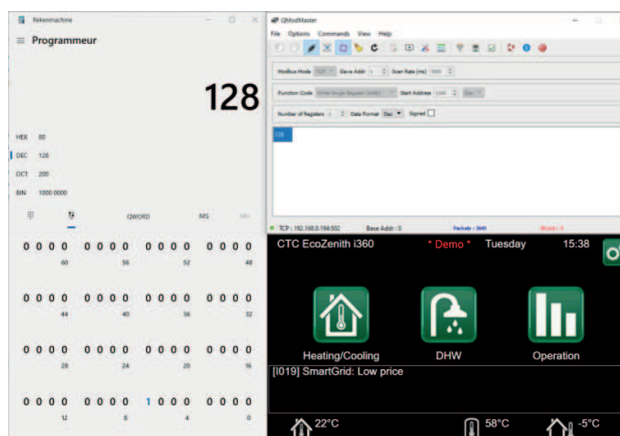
Rekenmachine

Programmeur

128

HEX 80

DEC 128

OCT 200

BIN 1000 0000

QWORD

MS

0000 0000 0000 0000
60 56 52 48

0000 0000 0000 0000
44 40 36 32

0000 0000 0000 0000
28 24 20 16

0000 0000 1000 0000
12 8 4 0

QModMaster

File Options Commands View Help

Modbus Mode TCP Slave Addr 1 Scan Rate (ms) 1000

Function Code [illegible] Start Address 1000 Dec

Number of Registers 1 Data Format Dec Signed

128

TCP : 192.168.0.194:502 Base Addr : 0 Packets : 3640 Errors : 0

CTC EcoZenith i360 * Demo * Tuesday 15:38

Heating/Cooling DHW Operation

[I019] SmartGrid: Low price

22°C 58°C -5°C